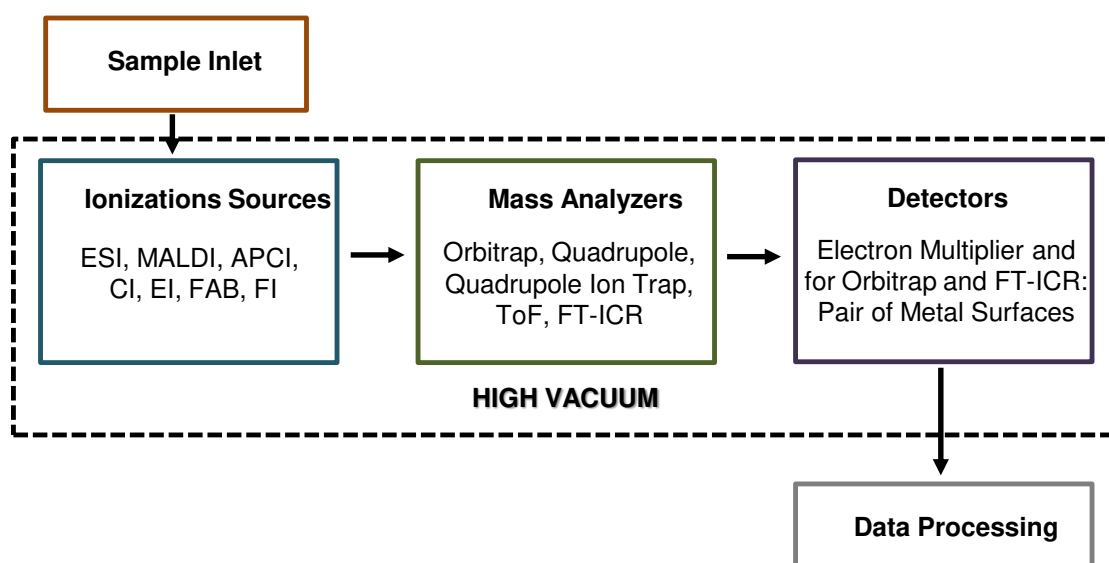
Sample Inlet

Ionizations Sources

ESI, MALDI, APCI, CI, EI, FAB, FI

Mass Analyzers

Orbitrap, Quadrupole, Quadrupole Ion Trap, ToF, FT-ICR

Detectors

Electron Multiplier and for Orbitrap and FT-ICR: Pair of Metal Surfaces

HIGH VACUUM

Data Processing